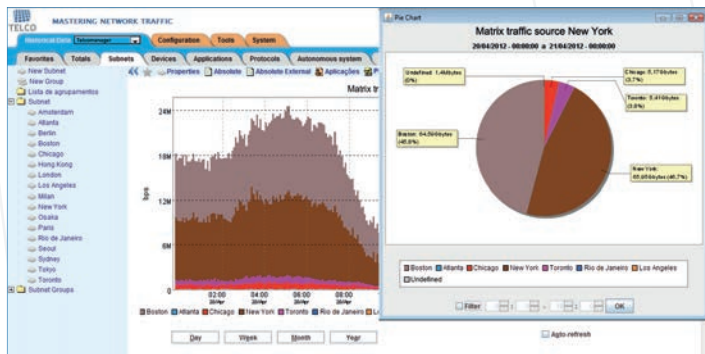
TELCO MASTERING NETWORK TRAFFIC

Historical Data | Telcomanager | Configuration | Tools | System

Favorites | Totals | Subnets | Devices | Applications | Protocols | Autonomous system

Properties | Absolute | Absolute External | Aplicações

Matrix tr

New Subnet
New Group
Lista de agrupamentos
Subnet
Amsterdam
Atlanta
Berlin
Boston
Chicago
Hong Kong
London
Los Angeles
Milan
New York
Osaka
Paris
Rio de Janeiro
Seoul
Sydney
Tokyo
Toronto
Subnet Groups

24M
18M
12M
6M
0
bps

02:00 20/Apr
04:00 20/Apr
06:00 20/Apr
08:00 20/Apr

Boston | Atlanta | Chicago | New York | Toronto | Rio de Janeiro | Lo

Day | Week | Month | Year

Pie Chart

Matrix traffic source New York

20/04/2012 - 00:00:00 a 21/04/2012 - 00:00:00

Undefined: 1.4kBytes (0%)

Chicago: 5.17Gbytes (3.7%)

Toronto: 5.41Gbytes (3.8%)

Boston: 64.5Gbytes (45.8%)

New York: 65.8Gbytes (46.7%)

Boston | Atlanta | Chicago | New York | Toronto | Rio de Janeiro | Los Angeles | Undefined

Filter | OK

Auto-refresh